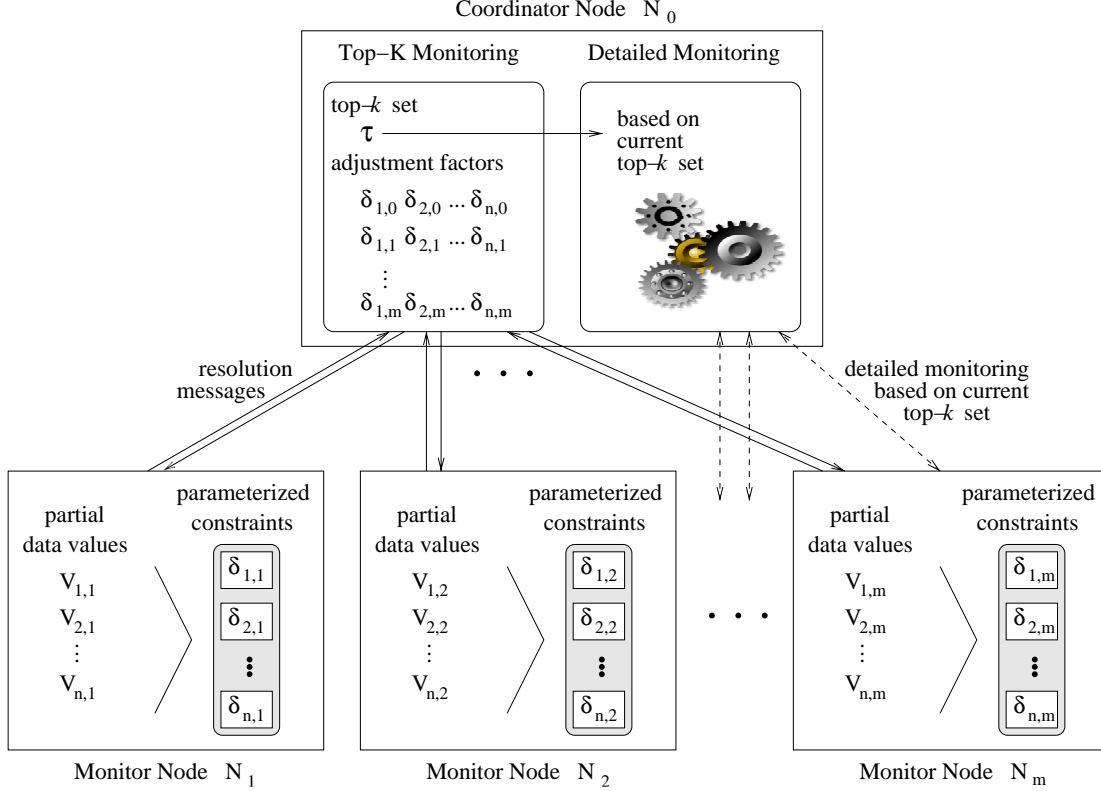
Coordinator Node $N_0$

Top−K Monitoring

top−$k$ set
$\tau$
adjustment factors
$\delta_{1,0}\ \delta_{2,0}\ ...\ \delta_{n,0}$
$\delta_{1,1}\ \delta_{2,1}\ ...\ \delta_{n,1}$
$\vdots$
$\delta_{1,m}\ \delta_{2,m}\ ...\ \delta_{n,m}$

Detailed Monitoring

based on current top−$k$ set

resolution messages

. . .

detailed monitoring based on current top−$k$ set

partial data values
$V_{1,1}$
$V_{2,1}$
$\vdots$
$V_{n,1}$

parameterized constraints
$\delta_{1,1}$
$\delta_{2,1}$
$\vdots$
$\delta_{n,1}$

Monitor Node $N_1$

partial data values
$V_{1,2}$
$V_{2,2}$
$\vdots$
$V_{n,2}$

parameterized constraints
$\delta_{1,2}$
$\delta_{2,2}$
$\vdots$
$\delta_{n,2}$

Monitor Node $N_2$

. . .

partial data values
$V_{1,m}$
$V_{2,m}$
$\vdots$
$V_{n,m}$

parameterized constraints
$\delta_{1,m}$
$\delta_{2,m}$
$\vdots$
$\delta_{n,m}$

Monitor Node $N_m$